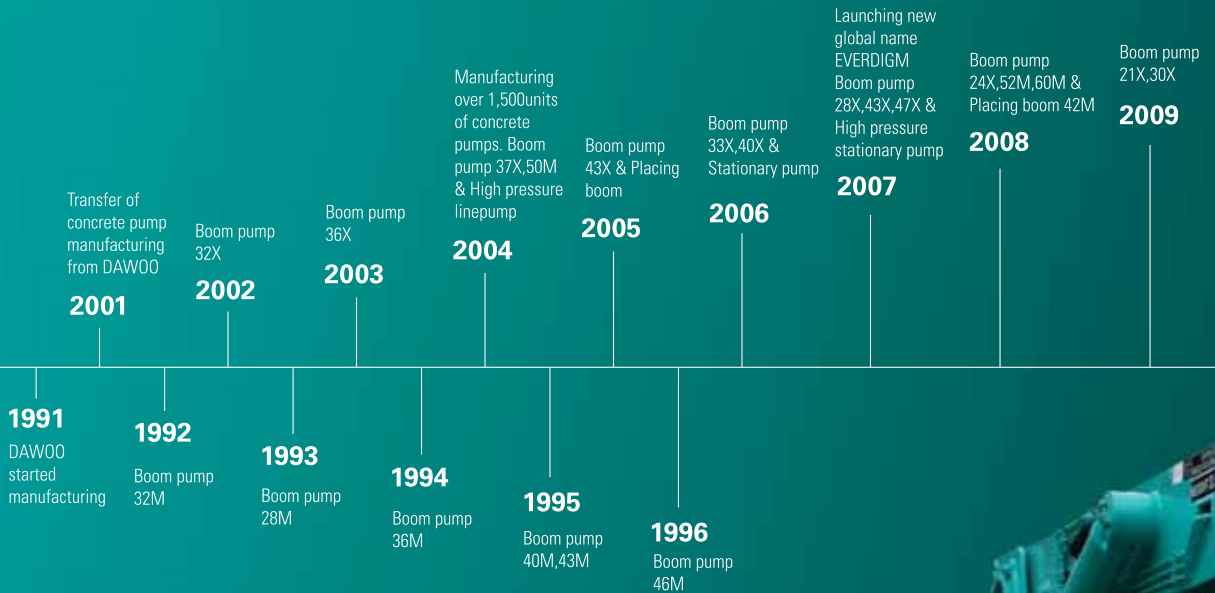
Transfer of concrete pump manufacturing from DAWOO
2001

Boom pump 32X
2002

Boom pump 36X
2003

Manufacturing over 1,500units of concrete pumps. Boom pump 37X,50M & High pressure linepump
2004

Boom pump 43X & Placing boom
2005

Boom pump 33X,40X & Stationary pump
2006

Launching new global name EVERDIGM Boom pump 28X,43X,47X & High pressure stationary pump
2007

Boom pump 24X,52M,60M & Placing boom 42M
2008

Boom pump 21X,30X
2009

1991
DAWOO started manufacturing

1992
Boom pump 32M

1993
Boom pump 28M

1994
Boom pump 36M

1995
Boom pump 40M,43M

1996
Boom pump 46M